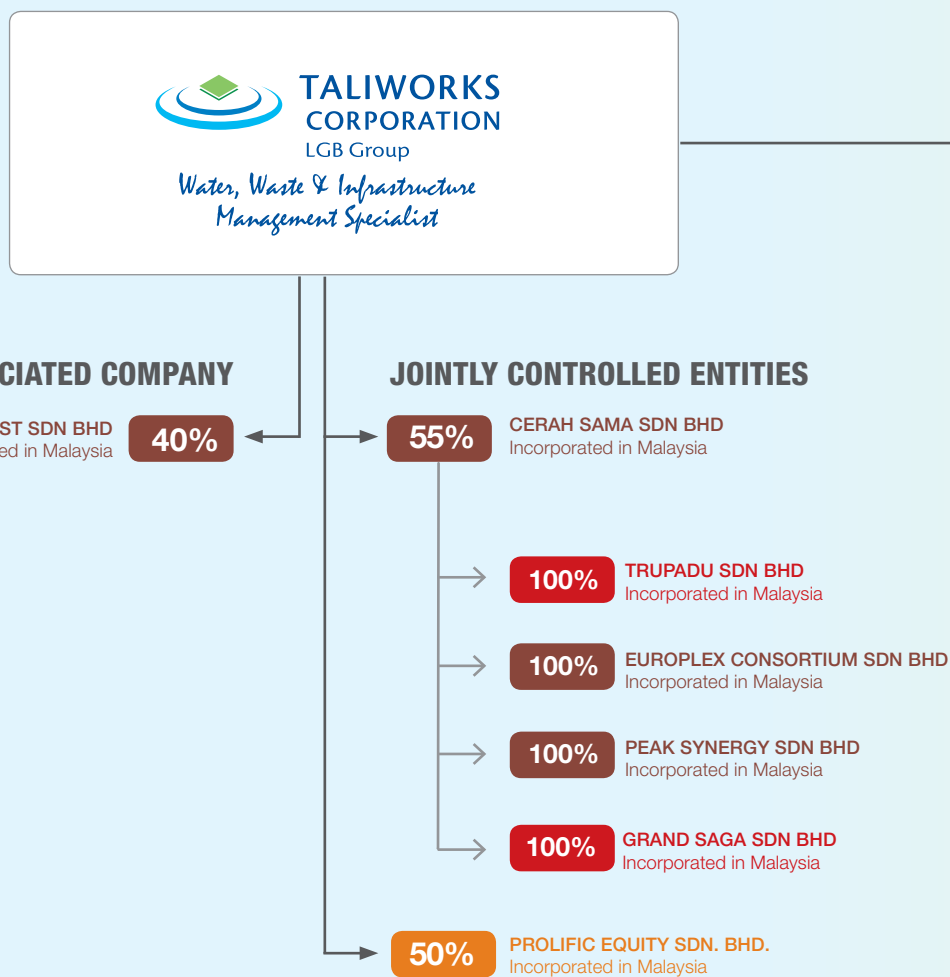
TALIWORKS CORPORATION
LGB Group
Water, Waste & Infrastructure Management Specialist

CIATED COMPANY

ST SDN BHD
ed in Malaysia
40%

JOINTLY CONTROLLED ENTITIES

55%
CERAH SAMA SDN BHD
Incorporated in Malaysia

100%
TRUPADU SDN BHD
Incorporated in Malaysia

100%
EUROPLEX CONSORTIUM SDN BHD
Incorporated in Malaysia

100%
PEAK SYNERGY SDN BHD
Incorporated in Malaysia

100%
GRAND SAGA SDN BHD
Incorporated in Malaysia

50%
PROLIFIC EQUITY SDN. BHD.
Incorporated in Malaysia